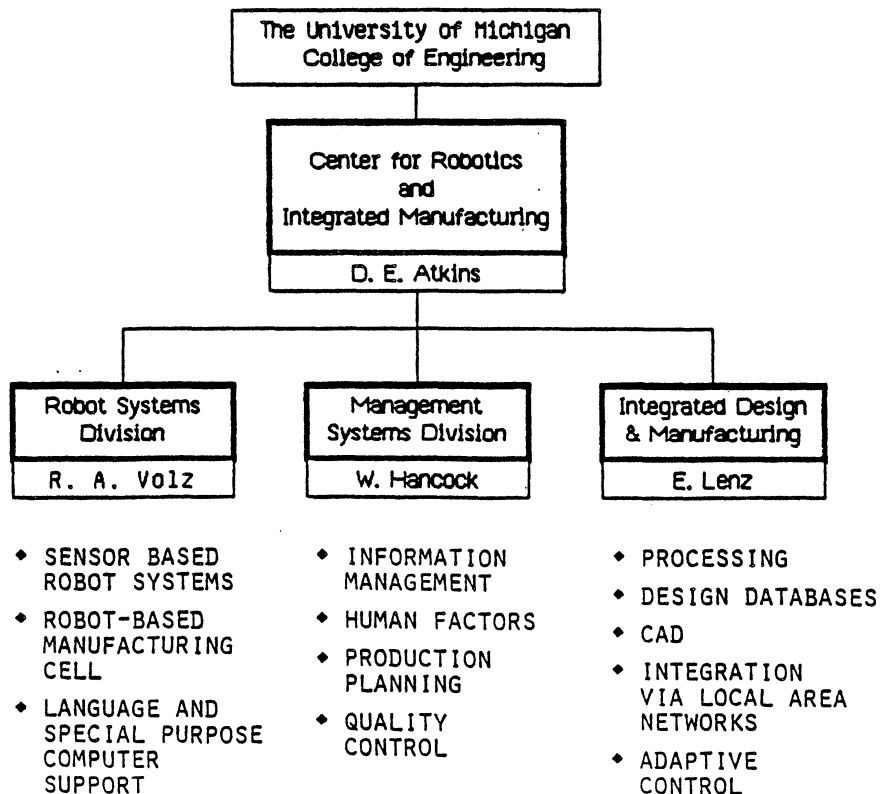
The University of Michigan
College of Engineering

Center for Robotics and Integrated Manufacturing

D. E. Atkins

Robot Systems Division

R. A. Volz

• SENSOR BASED ROBOT SYSTEMS
• ROBOT-BASED MANUFACTURING CELL
• LANGUAGE AND SPECIAL PURPOSE COMPUTER SUPPORT

Management Systems Division

W. Hancock

• INFORMATION MANAGEMENT
• HUMAN FACTORS
• PRODUCTION PLANNING
• QUALITY CONTROL

Integrated Design & Manufacturing

E. Lenz

• PROCESSING
• DESIGN DATABASES
• CAD
• INTEGRATION VIA LOCAL AREA NETWORKS
• ADAPTIVE CONTROL